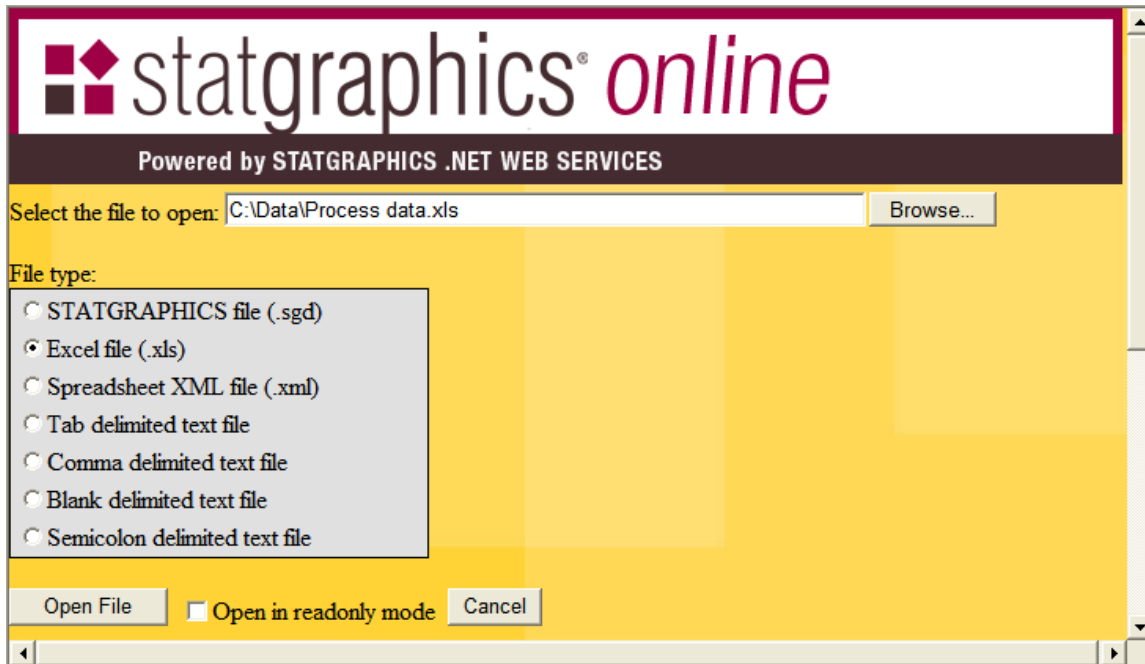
statgraphics® online

Powered by STATGRAPHICS .NET WEB SERVICES

Select the file to open: C:\Data\Process data.xls Browse...

File type:

STATGRAPHICS file (.sgd)
Excel file (.xls)
Spreadsheet XML file (.xml)
Tab delimited text file
Comma delimited text file
Blank delimited text file
Semicolon delimited text file

Open File Open in readonly mode Cancel